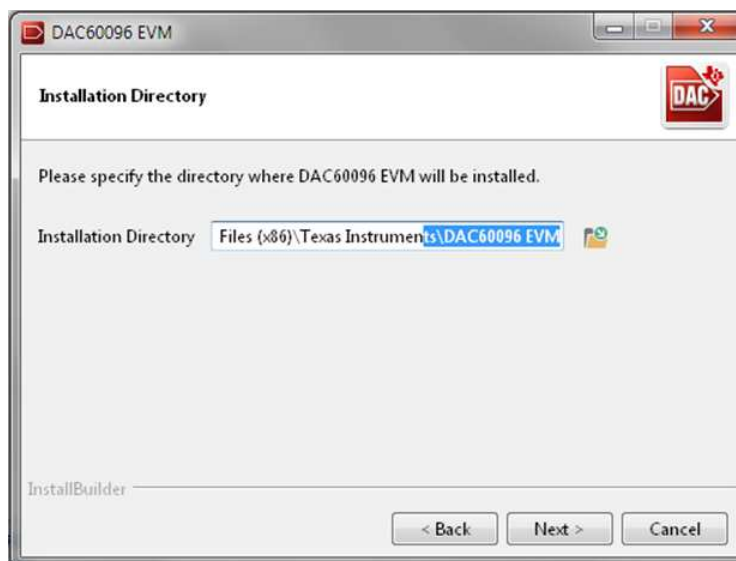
DAC60096 EVM

Installation Directory

DAC

Please specify the directory where DAC60096 EVM will be installed.

Installation Directory Files (x86)\Texas Instruments\DAC60096 EVM

InstallBuilder

< Back Next > Cancel